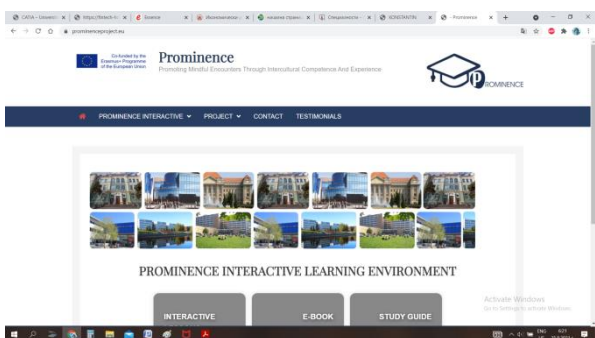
CATIA – Universi... | https://bitech.fr... | Science | Изключително... | начална страни... | Специалности... | SONSTRATIN | Prominence

prominenceproject.eu

Co-funded by the Erasmus+ Programme of the European Union

Prominence
Promoting Mindful Encounters Through Intercultural Competence And Experience

ROMINENCE

PROMINENCE INTERACTIVE PROJECT CONTACT TESTIMONIALS

PROMINENCE INTERACTIVE LEARNING ENVIRONMENT

INTERACTIVE

E-BOOK

STUDY GUIDE

Activate Windows
Go to Settings to activate Windows.

ENG